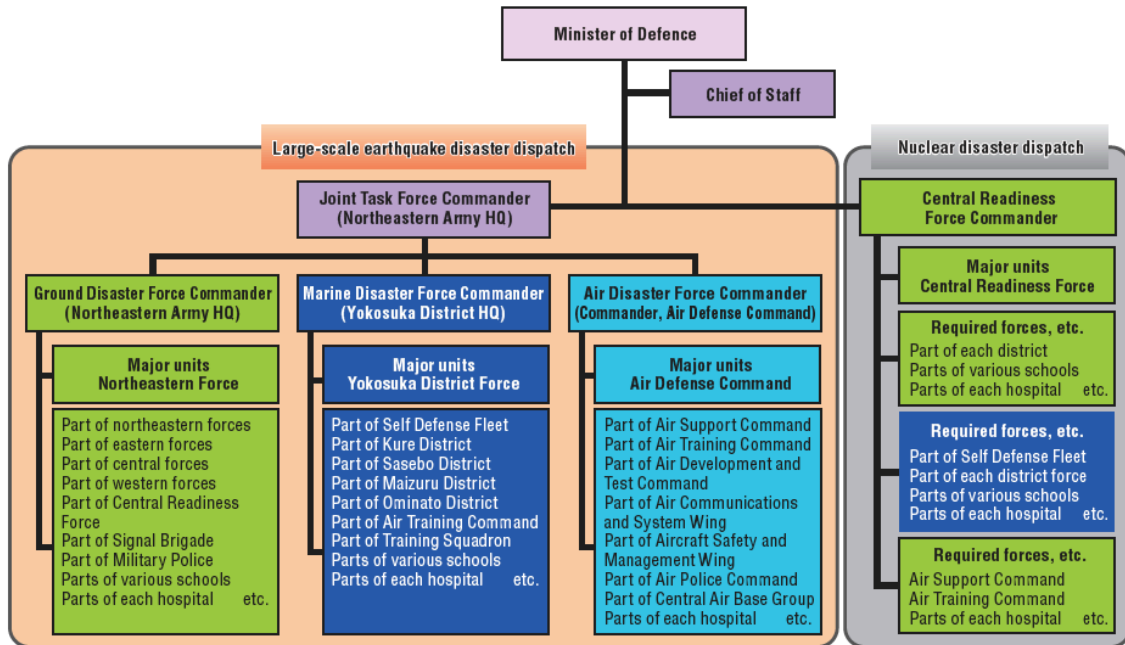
Minister of Defence

Chief of Staff

Large-scale earthquake disaster dispatch

Joint Task Force Commander (Northeastern Army HQ)

Ground Disaster Force Commander (Northeastern Army HQ)

Major units Northeastern Force

Part of northeastern forces
Part of eastern forces
Part of central forces
Part of western forces
Part of Central Readiness Force
Part of Signal Brigade
Part of Military Police
Parts of various schools
Parts of each hospital etc.

Marine Disaster Force Commander (Yokosuka District HQ)

Major units Yokosuka District Force

Part of Self Defense Fleet
Part of Kure District
Part of Sasebo District
Part of Maizuru District
Part of Ominato District
Part of Air Training Command
Part of Training Squadron
Parts of various schools
Parts of each hospital etc.

Air Disaster Force Commander (Commander, Air Defense Command)

Major units Air Defense Command

Part of Air Support Command
Part of Air Training Command
Part of Air Development and Test Command
Part of Air Communications and System Wing
Part of Aircraft Safety and Management Wing
Part of Air Police Command
Part of Central Air Base Group
Parts of each hospital etc.

Nuclear disaster dispatch

Central Readiness Force Commander

Major units Central Readiness Force

Required forces, etc.
Part of each district
Parts of various schools
Parts of each hospital etc.

Required forces, etc.
Part of Self Defense Fleet
Part of each district force
Parts of various schools
Parts of each hospital etc.

Required forces, etc.
Air Support Command
Air Training Command
Parts of each hospital etc.